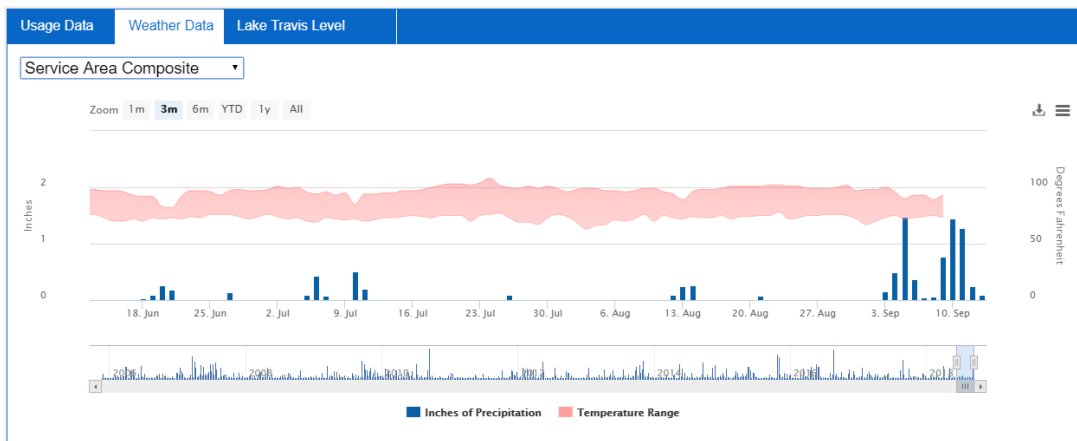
Usage Data | Weather Data | Lake Travis Level

Service Area Composite

Zoom 1m 3m 6m YTD 1y All

Inches

2
1
0

100
50
0

Degrees Fahrenheit

18. Jun 25. Jun 2. Jul 9. Jul 16. Jul 23. Jul 30. Jul 6. Aug 13. Aug 20. Aug 27. Aug 3. Sep 10. Sep

2006 2008 2010 2012 2014 2016 2018

Inches of Precipitation Temperature Range